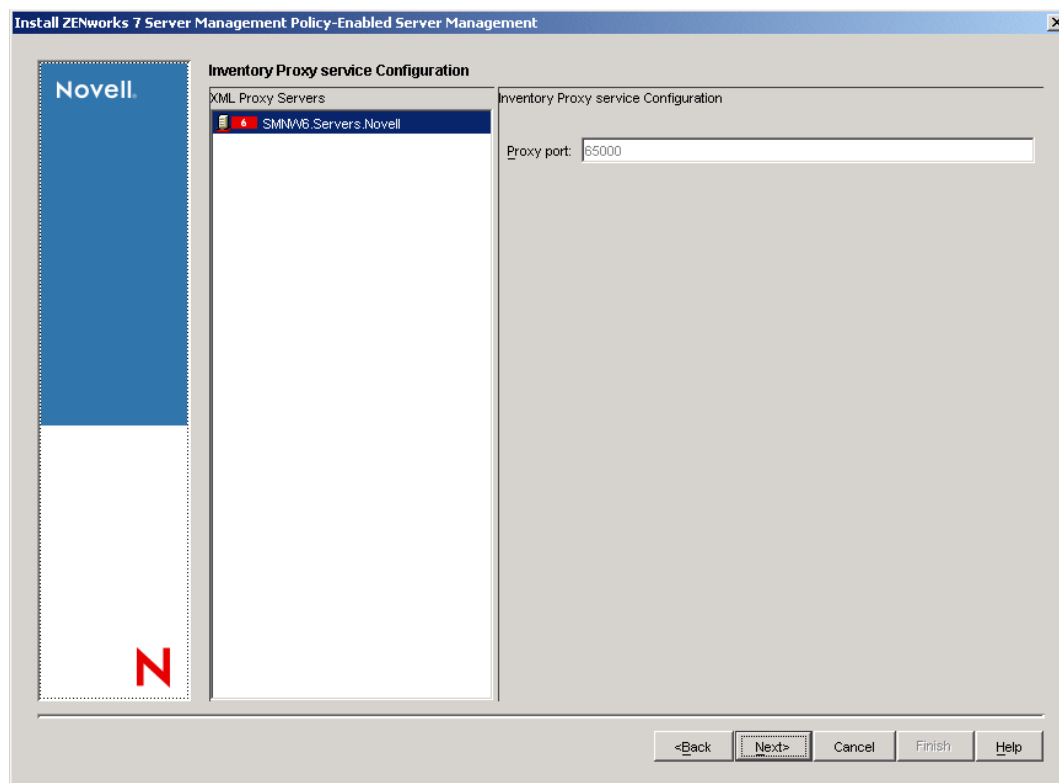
Install ZENworks 7 Server Management Policy-Enabled Server Management

Novell.

Inventory Proxy service Configuration

XML Proxy Servers

6 SMNW6.Servers.Novell

Inventory Proxy service Configuration

Proxy port: 65000

N

<Back

Next>

Cancel

Finish

Help